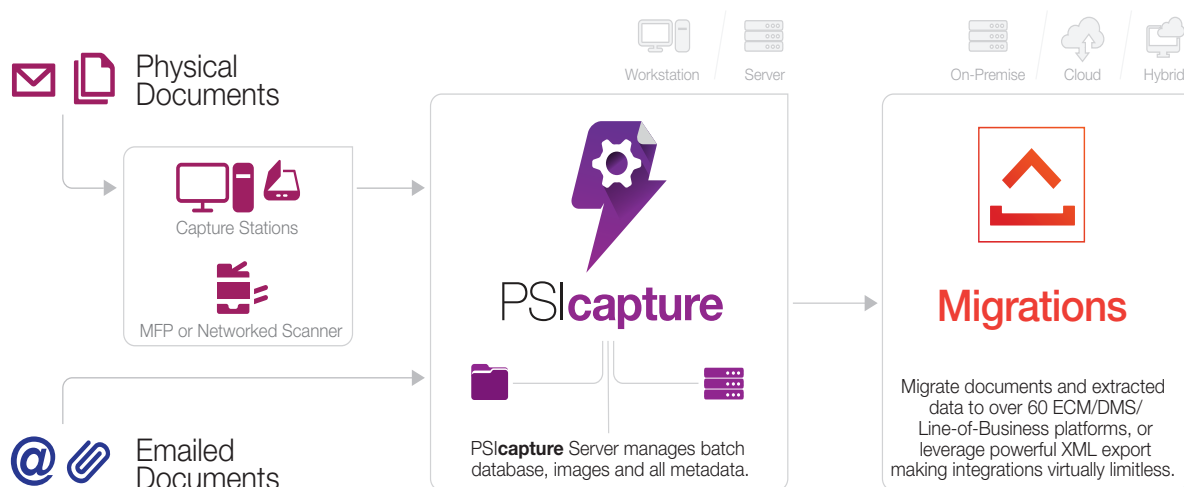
Physical Documents

Workstation

Server

On-Premise

Cloud

Hybrid

Capture Stations

MFP or Networked Scanner

PSIcapture

Migrations

PSIcapture Server manages batch database, images and all metadata.

Migrate documents and extracted data to over 60 ECM/DMS/ Line-of-Business platforms, or leverage powerful XML export making integrations virtually limitless.

Emailed Documents